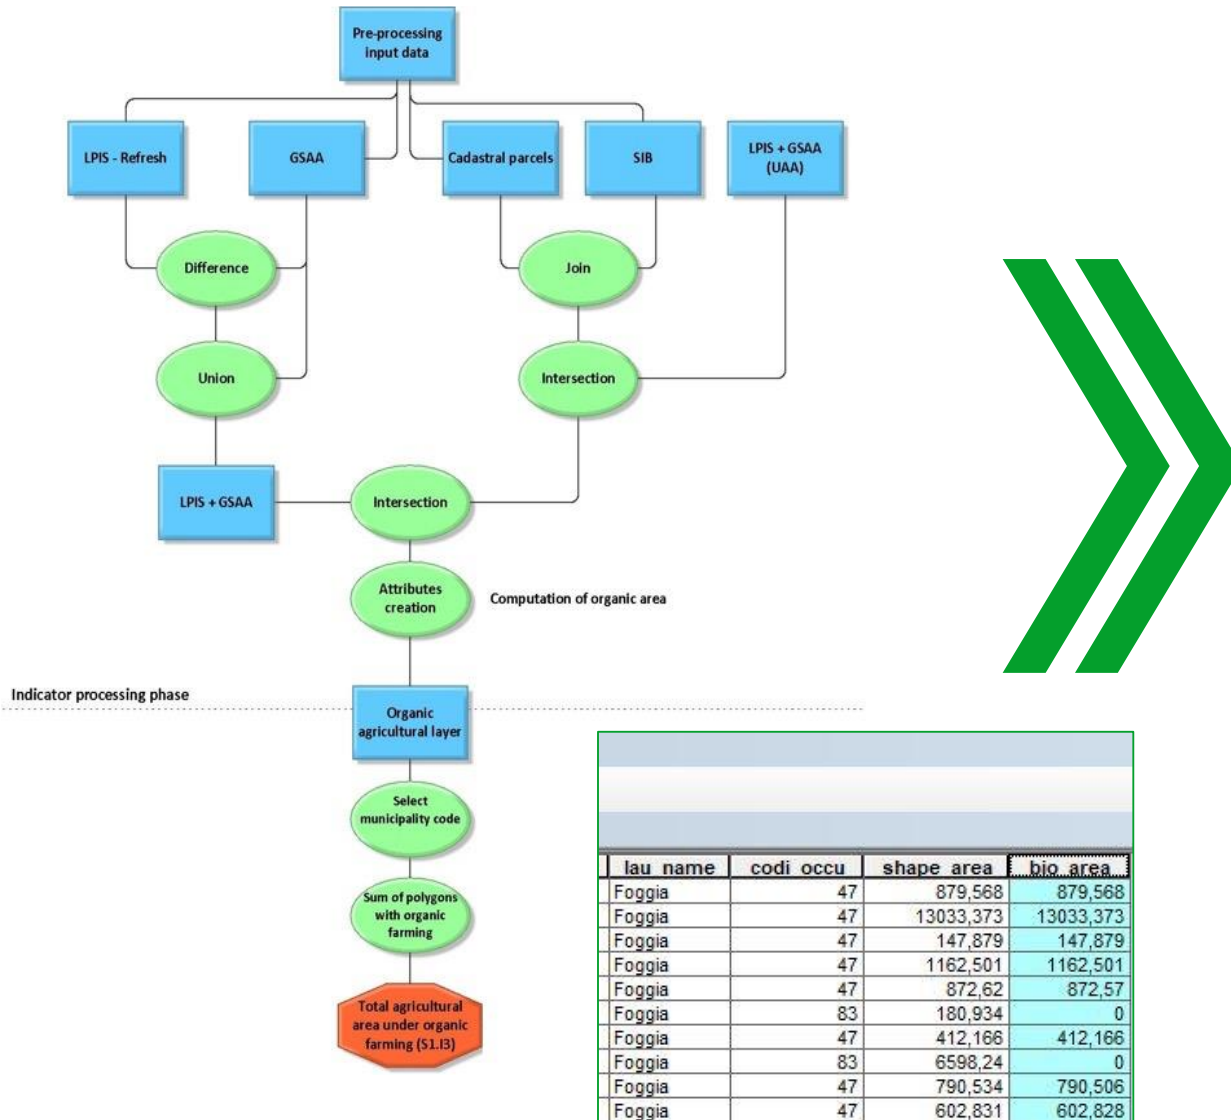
Pre-processing input data

LPIS - Refresh

GSAA

Cadastral parcels

SIB

LPIS + GSAA (UAA)

Difference

Join

Union

Intersection

LPIS + GSAA

Intersection

Attributes creation

Computation of organic area

Indicator processing phase

Organic agricultural layer

Select municipality code

Sum of polygons with organic farming

Total agricultural area under organic farming (S1.I3)

| lau_name | codi_occu | shape_area | bio_area |
|---|---|---|---|
| Foggia | 47 | 879,568 | 879,568 |
| Foggia | 47 | 13033,373 | 13033,373 |
| Foggia | 47 | 147,879 | 147,879 |
| Foggia | 47 | 1162,501 | 1162,501 |
| Foggia | 47 | 872,62 | 872,57 |
| Foggia | 83 | 180,934 | 0 |
| Foggia | 47 | 412,166 | 412,166 |
| Foggia | 83 | 6598,24 | 0 |
| Foggia | 47 | 790,534 | 790,506 |
| Foggia | 47 | 602,831 | 602,828 |